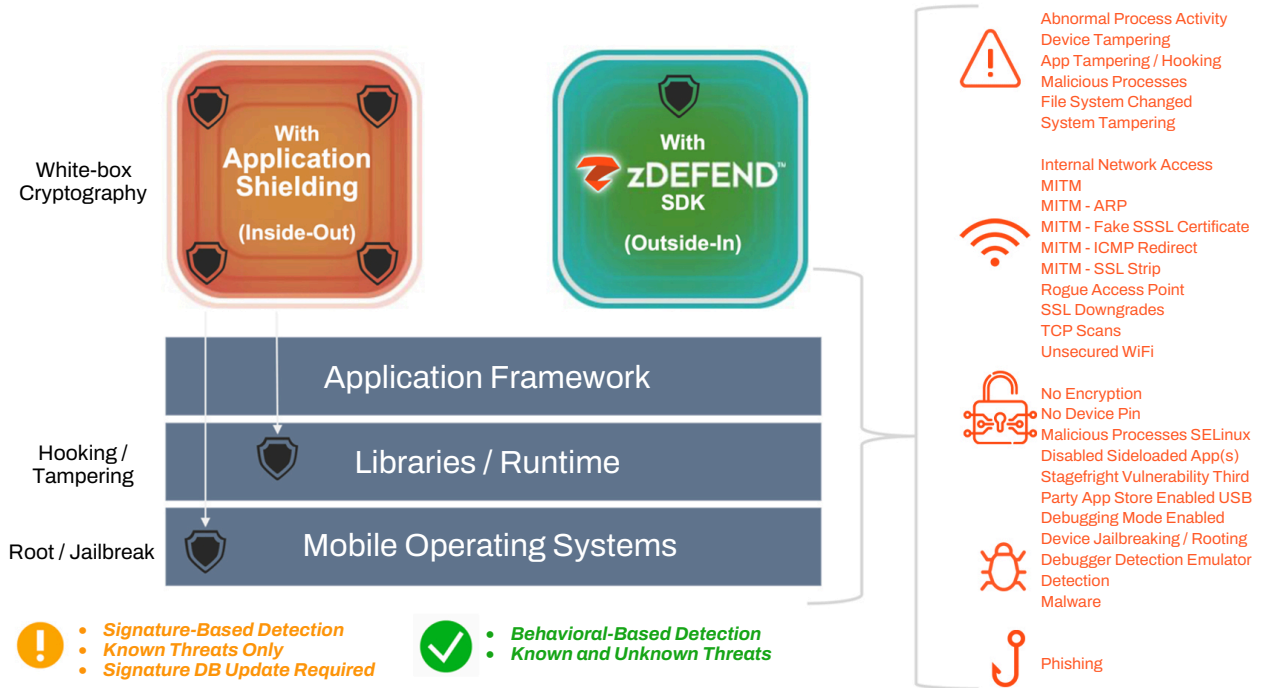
White-box Cryptography

With Application Shielding (Inside-Out)

With zDEFEND™ SDK (Outside-In)

Application Framework

Hooking / Tampering

Libraries / Runtime

Root / Jailbreak

Mobile Operating Systems

- Signature-Based Detection
- Known Threats Only
- Signature DB Update Required

- Behavioral-Based Detection
- Known and Unknown Threats

Abnormal Process Activity
Device Tampering
App Tampering / Hooking
Malicious Processes
File System Changed
System Tampering

Internal Network Access
MITM
MITM - ARP
MITM - Fake SSSL Certificate
MITM - ICMP Redirect
MITM - SSL Strip
Rogue Access Point
SSL Downgrades
TCP Scans
Unsecured WiFi

No Encryption
No Device Pin
Malicious Processes SELinux
Disabled Sideloaded App(s)
Stagefright Vulnerability Third Party App Store Enabled USB Debugging Mode Enabled
Device Jailbreaking / Rooting
Debugger Detection Emulator Detection
Malware

Phishing